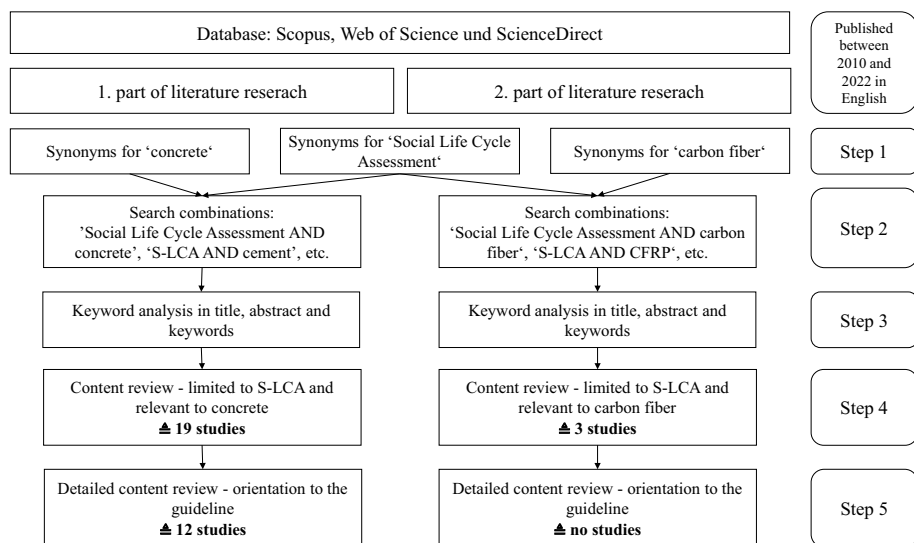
Database: Scopus, Web of Science und ScienceDirect

Published between 2010 and 2022 in English

1. part of literature reserach

2. part of literature reserach

Synonyms for 'concrete'

Synonyms for 'Social Life Cycle Assessment'

Synonyms for 'carbon fiber'

Step 1

Search combinations: 'Social Life Cycle Assessment AND concrete', 'S-LCA AND cement', etc.

Search combinations: 'Social Life Cycle Assessment AND carbon fiber', 'S-LCA AND CFRP', etc.

Step 2

Keyword analysis in title, abstract and keywords

Keyword analysis in title, abstract and keywords

Step 3

Content review - limited to S-LCA and relevant to concrete
≙ 19 studies

Content review - limited to S-LCA and relevant to carbon fiber
≙ 3 studies

Step 4

Detailed content review - orientation to the guideline
≙ 12 studies

Detailed content review - orientation to the guideline
≙ no studies

Step 5